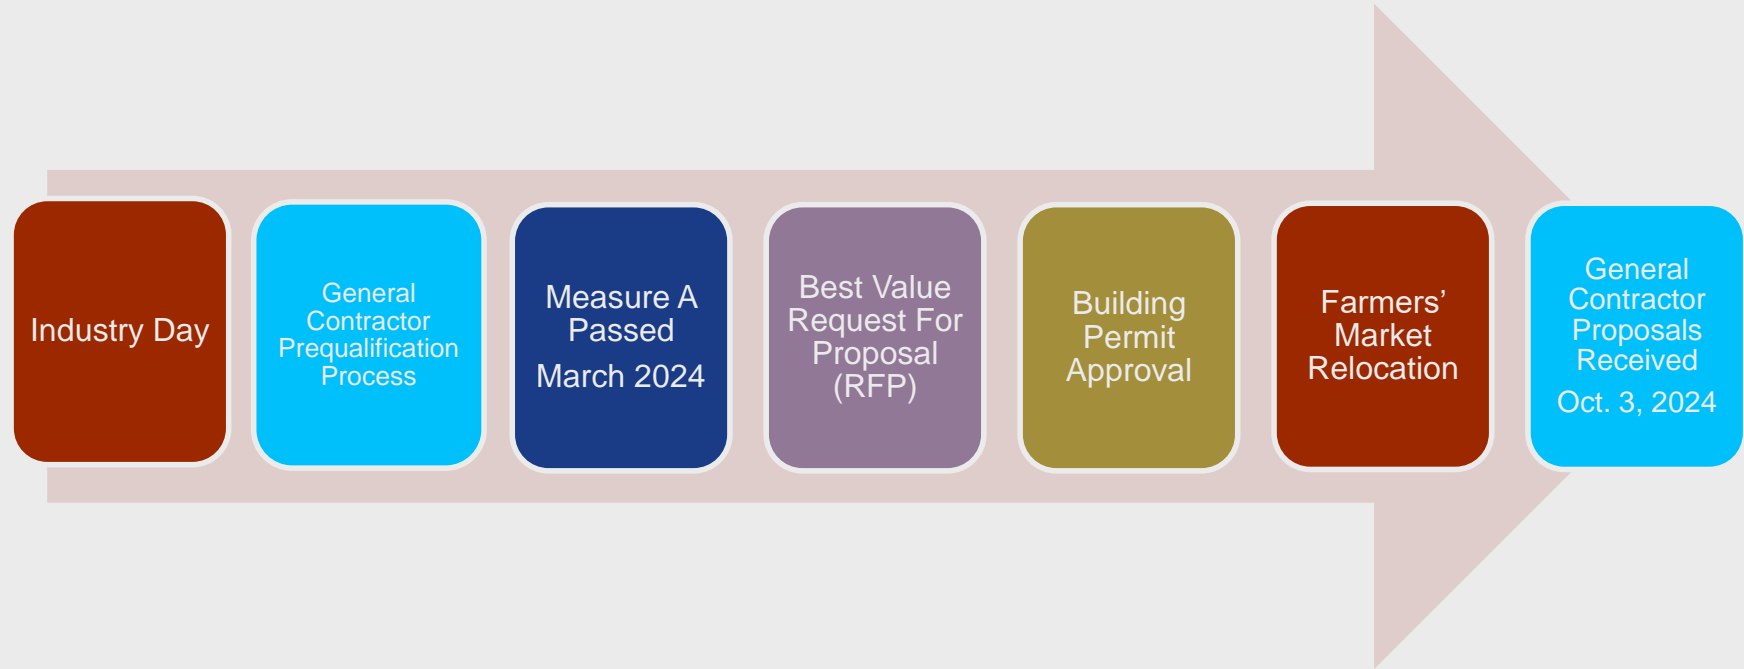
Industry Day

General Contractor Prequalification Process

Measure A Passed

March 2024

Best Value Request For Proposal (RFP)

Building Permit Approval

Farmers’ Market Relocation

General Contractor Proposals Received

Oct. 3, 2024